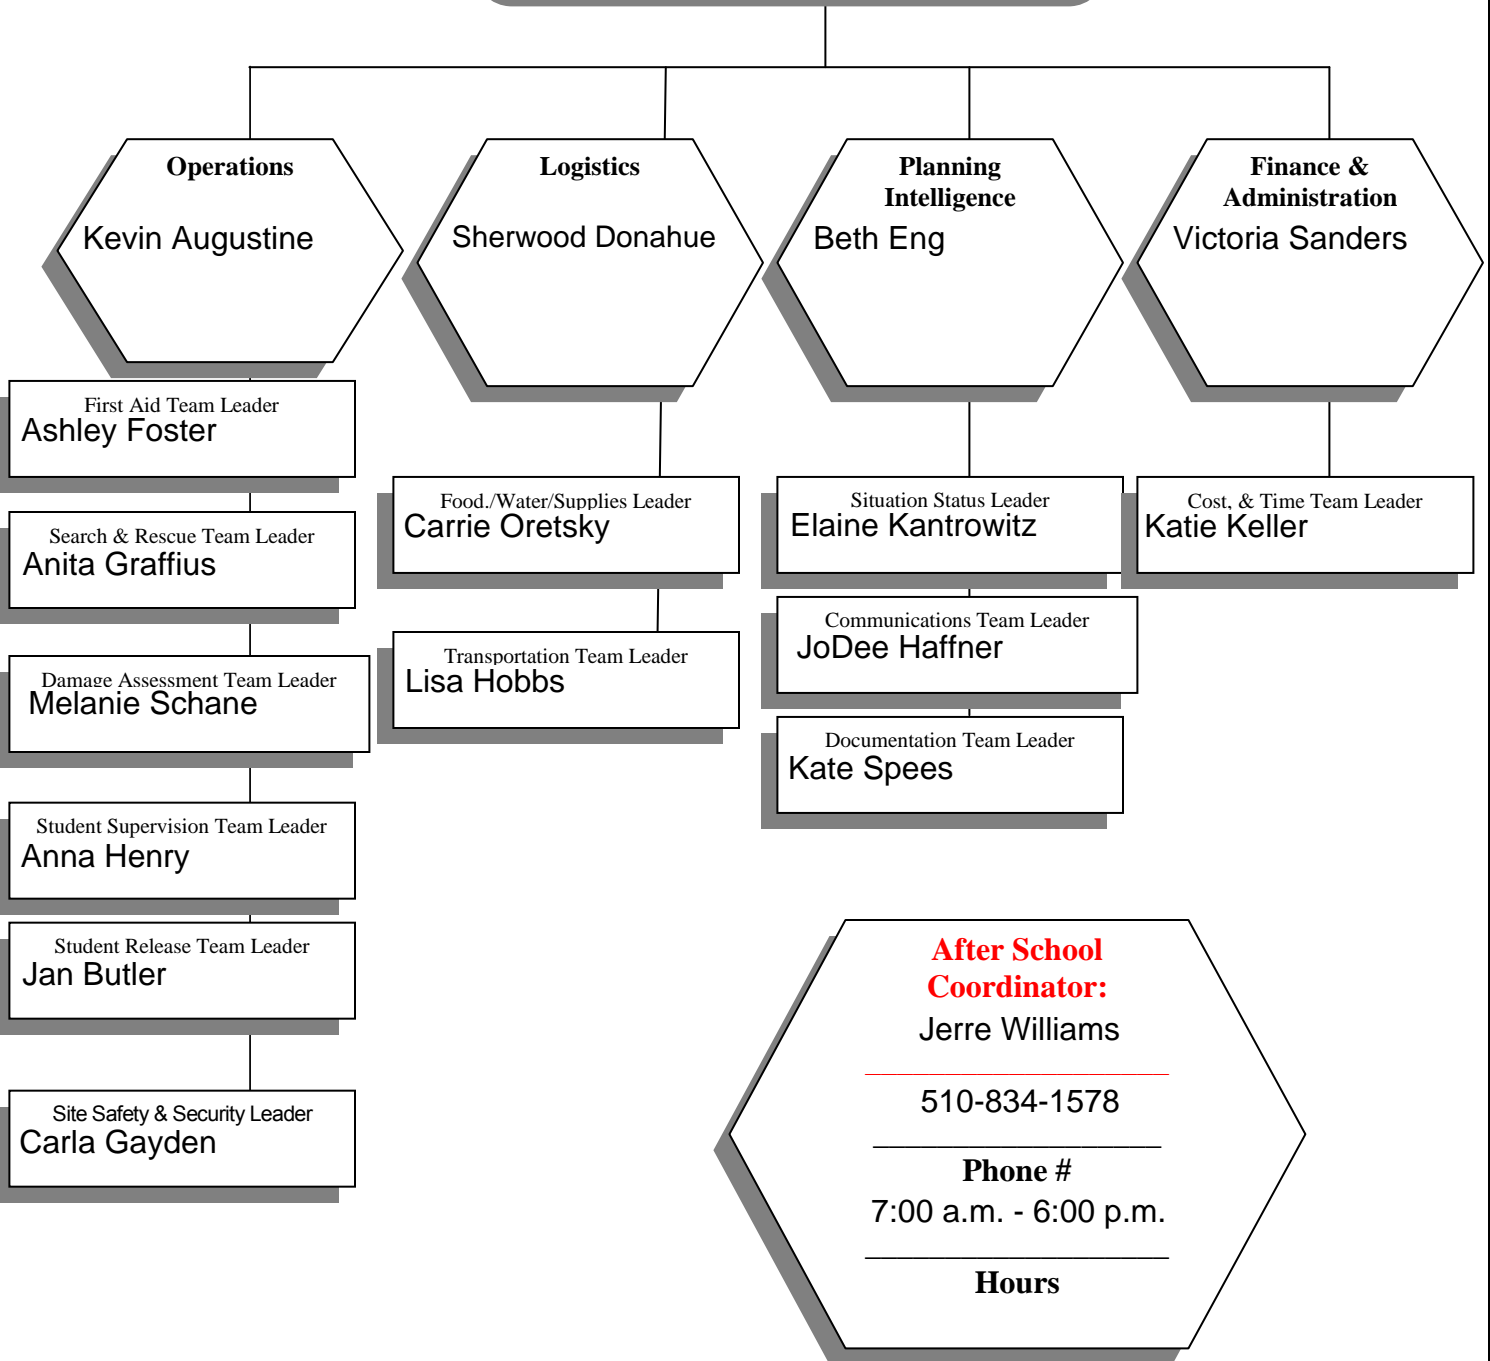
Operations
Kevin Augustine

Logistics
Sherwood Donahue

Planning Intelligence
Beth Eng

Finance & Administration
Victoria Sanders

First Aid Team Leader
Ashley Foster

Search & Rescue Team Leader
Anita Graffius

Damage Assessment Team Leader
Melanie Schane

Student Supervision Team Leader
Anna Henry

Student Release Team Leader
Jan Butler

Site Safety & Security Leader
Carla Gayden

Food./Water/Supplies Leader
Carrie Oretsky

Transportation Team Leader
Lisa Hobbs

Situation Status Leader
Elaine Kantrowitz

Communications Team Leader
JoDee Haffner

Documentation Team Leader
Kate Spees

Cost, & Time Team Leader
Katie Keller

After School Coordinator:
Jerre Williams

510-834-1578

Phone #
7:00 a.m. - 6:00 p.m.

Hours